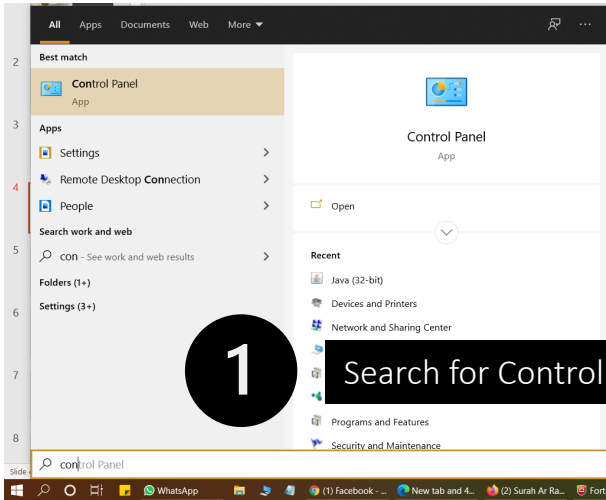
All Apps Documents Web More

Best match

Control Panel
App

Apps

Settings

Remote Desktop Connection

People

Search work and web

con - See work and web results

Folders (1+)

Settings (3+)

Control Panel
App

Open

Recent

Java (32-bit)

Devices and Printers

Network and Sharing Center

1

Search for Control

Programs and Features

Security and Maintenance

control Panel

2
3
4
5
6
7
8

Slide

WhatsApp

(1) Facebook - ...

New tab and 4...

(2) Surah Ar Ra...

Fort